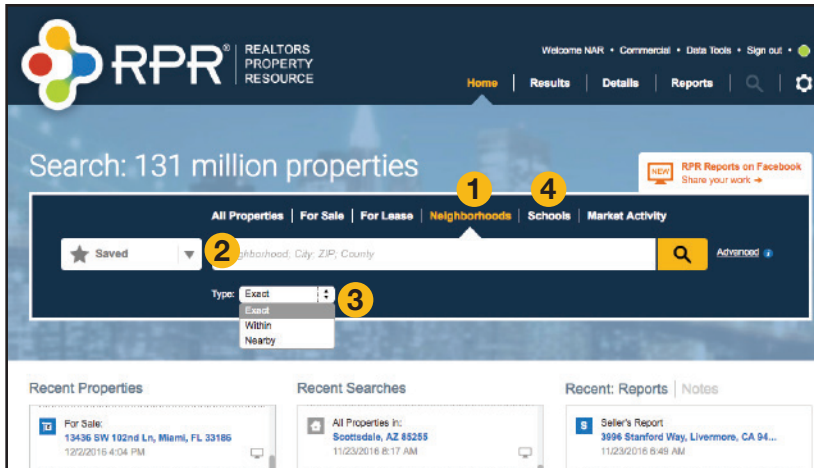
RPR® REALTORS PROPERTY RESOURCE

Welcome NAR • Commercial • Data Tools • Sign out •

Home | Results | Details | Reports

Search: 131 million properties

NEW RPR Reports on Facebook Share your work →

1 4

All Properties | For Sale | For Lease | Neighborhoods | Schools | Market Activity

Saved 2 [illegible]ghborhood, City, ZIP, County Advanced

Type: Exact 3

Exact
Within
Nearby

Recent Properties

For Sale:
13436 SW 102nd Ln, Miami, FL 33186
12/2/2016 4:04 PM

Recent Searches

All Properties in:
Scottsdale, AZ 85255
11/23/2016 8:17 AM

Recent: Reports | Notes

Seller's Report
3996 Stanford Way, Livermore, CA 94...
11/23/2016 6:49 AM